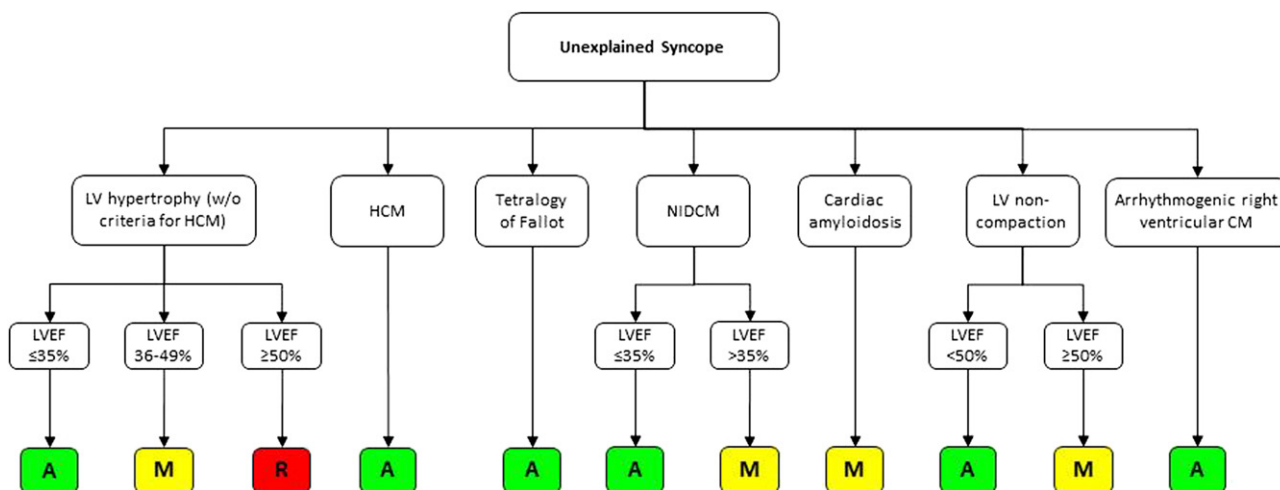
Unexplained Syncope

LV hypertrophy (w/o criteria for HCM)

LVEF ≤35%

A

LVEF 36-49%

M

LVEF ≥50%

R

HCM

A

Tetralogy of Fallot

A

NIDCM

LVEF ≤35%

A

LVEF >35%

M

Cardiac amyloidosis

M

LV non-compaction

LVEF <50%

A

LVEF ≥50%

M

Arrhythmogenic right ventricular CM

A